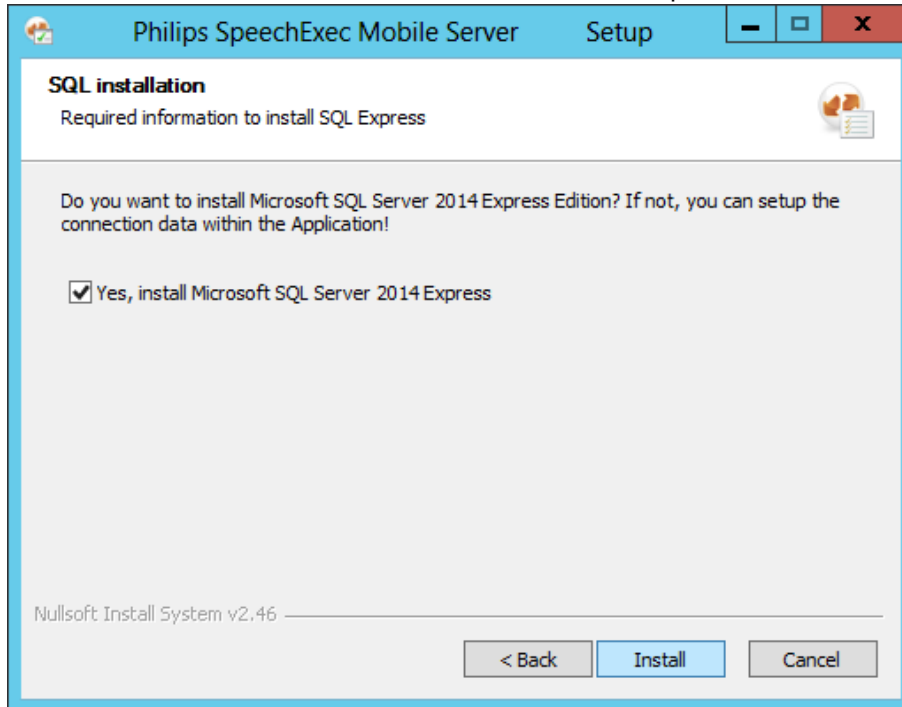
Philips SpeechExec Mobile Server Setup

SQL installation
Required information to install SQL Express

Do you want to install Microsoft SQL Server 2014 Express Edition? If not, you can setup the connection data within the Application!

Yes, install Microsoft SQL Server 2014 Express

Nullsoft Install System v2.46

< Back Install Cancel